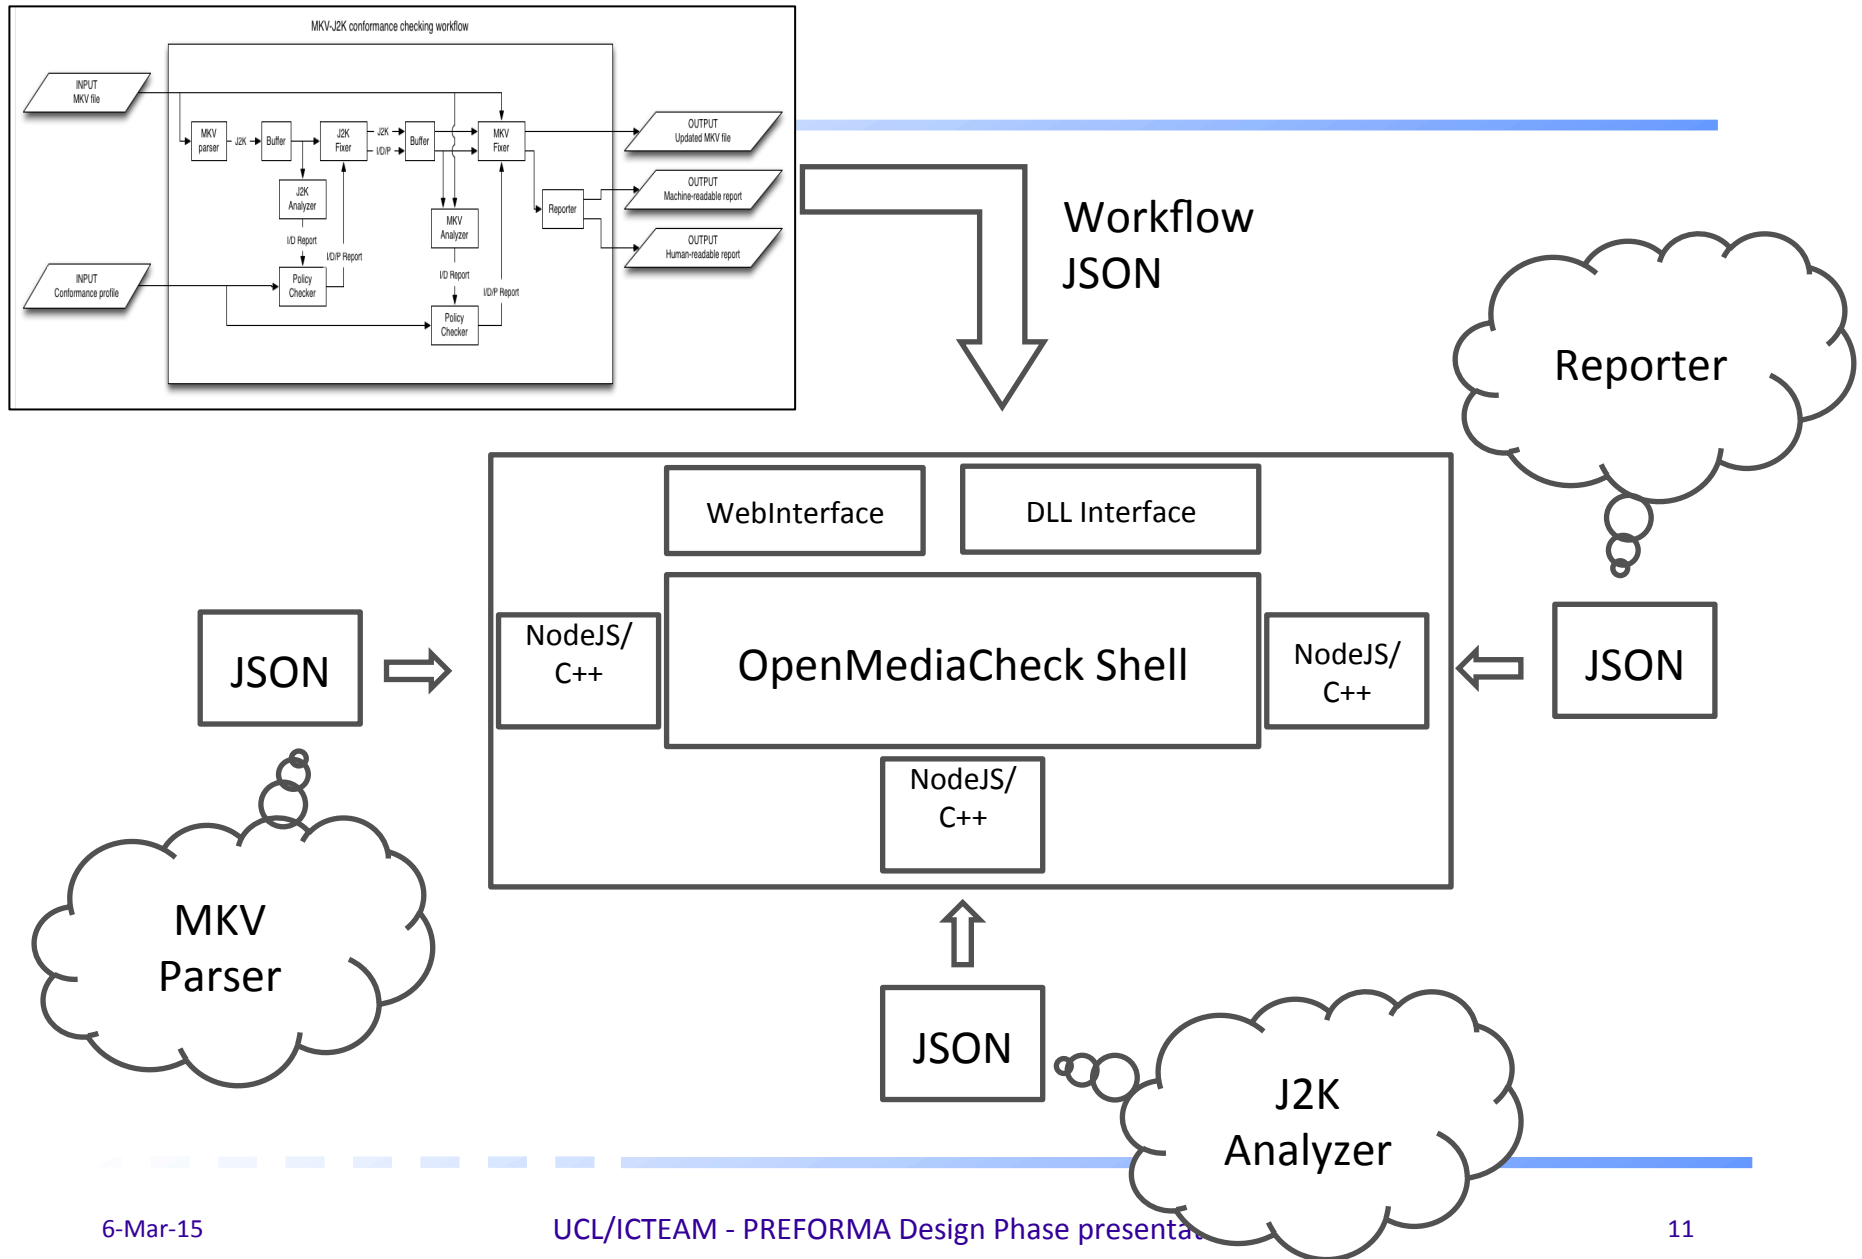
MKV-J2K conformance checking workflow

INPUT
MKV file

INPUT
Conformance profile

MKV parser

J2K

Buffer

J2K Fixer

J2K

I/D/P

Buffer

MKV Fixer

J2K Analyzer

I/D Report

I/D/P Report

Policy Checker

MKV Analyzer

I/D Report

I/D/P Report

Policy Checker

Reporter

OUTPUT
Updated MKV file

OUTPUT
Machine-readable report

OUTPUT
Human-readable report

Workflow
JSON

Reporter

WebInterface

DLL Interface

NodeJS/
C++

OpenMediaCheck Shell

NodeJS/
C++

JSON

JSON

NodeJS/
C++

MKV
Parser

JSON

J2K
Analyzer

6-Mar-15

UCL/ICTEAM - PREFORMA Design Phase presenta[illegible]

11